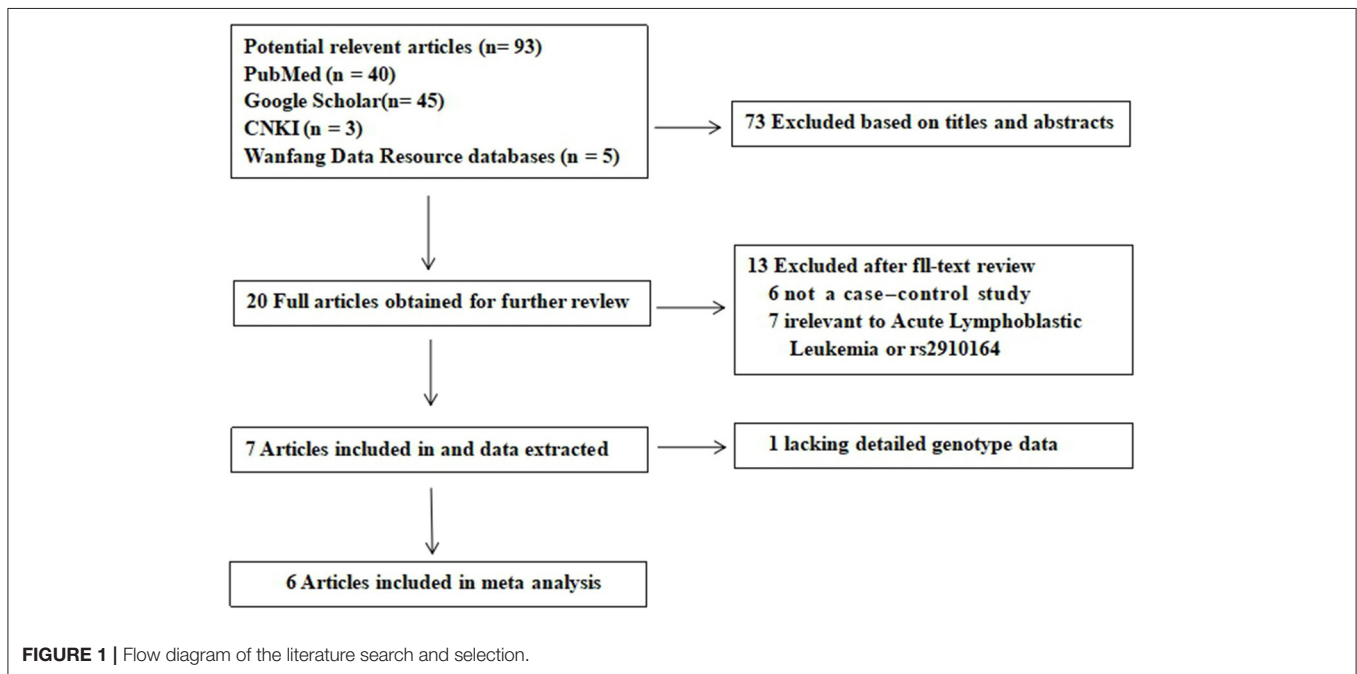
Potential relevent articles (n= 93)
PubMed (n = 40)
Google Scholar(n= 45)
CNKI (n = 3)
Wanfang Data Resource databases (n = 5)

73 Excluded based on titles and abstracts

20 Full articles obtained for further revlew

13 Excluded after fll-text review
6 not a case–control study
7 irelevant to Acute Lymphoblastic Leukemia or rs2910164

7 Articles included in and data extracted

1 lacking detailed genotype data

6 Articles included in meta analysis

FIGURE 1 | Flow diagram of the literature search and selection.